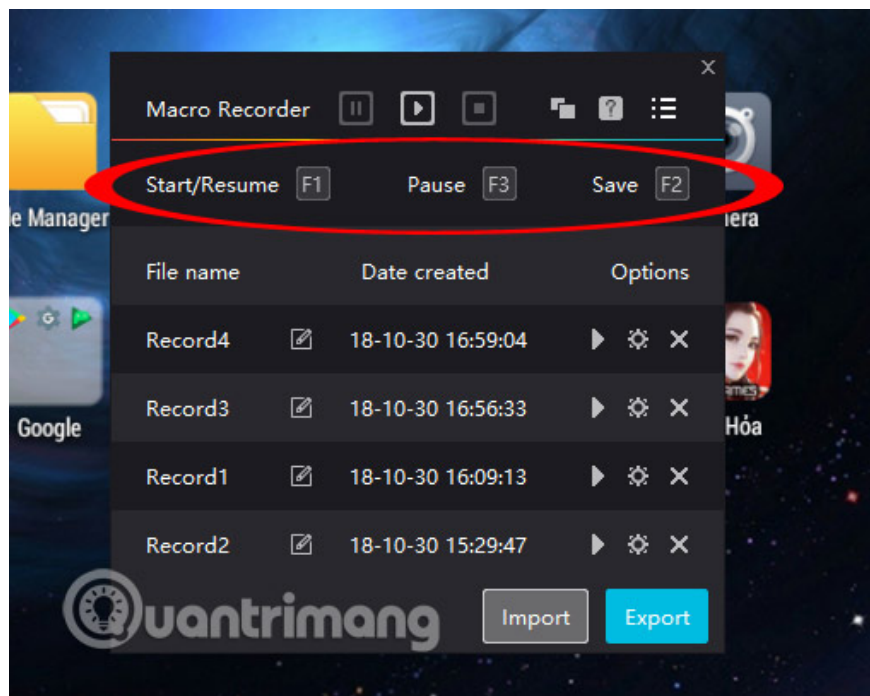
e Manager

Google

nera

Hỏa

Macro Recorder

Start/Resume F1 Pause F3 Save F2

| File name | Date created | Options |
|---|---|---|
| Record4 | 18-10-30 16:59:04 | |
| Record3 | 18-10-30 16:56:33 | |
| Record1 | 18-10-30 16:09:13 | |
| Record2 | 18-10-30 15:29:47 | |

Import Export

Quantrimang